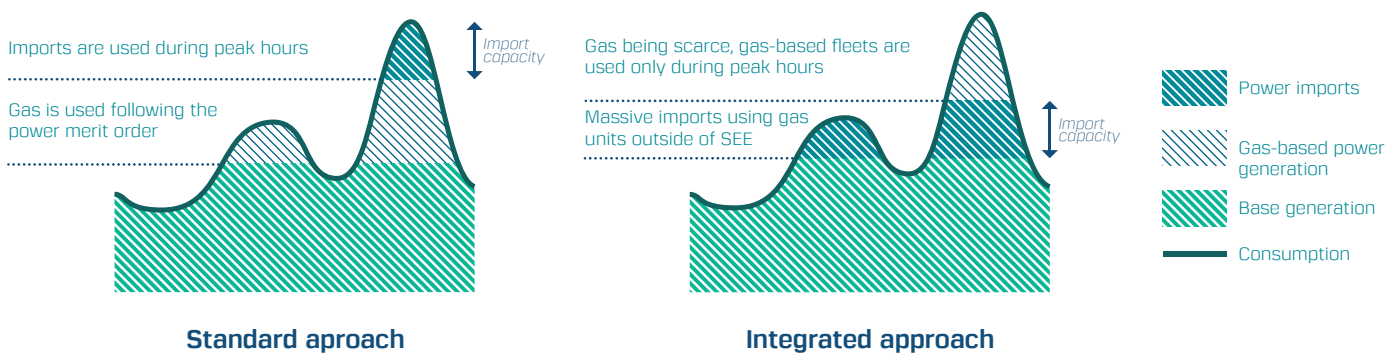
Imports are used during peak hours

Import capacity

Gas is used following the power merit order

Standard aproach

Gas being scarce, gas-based fleets are used only during peak hours

Massive imports using gas units outside of SEE

Import capacity

Integrated approach

Power imports

Gas-based power generation

Base generation

Consumption